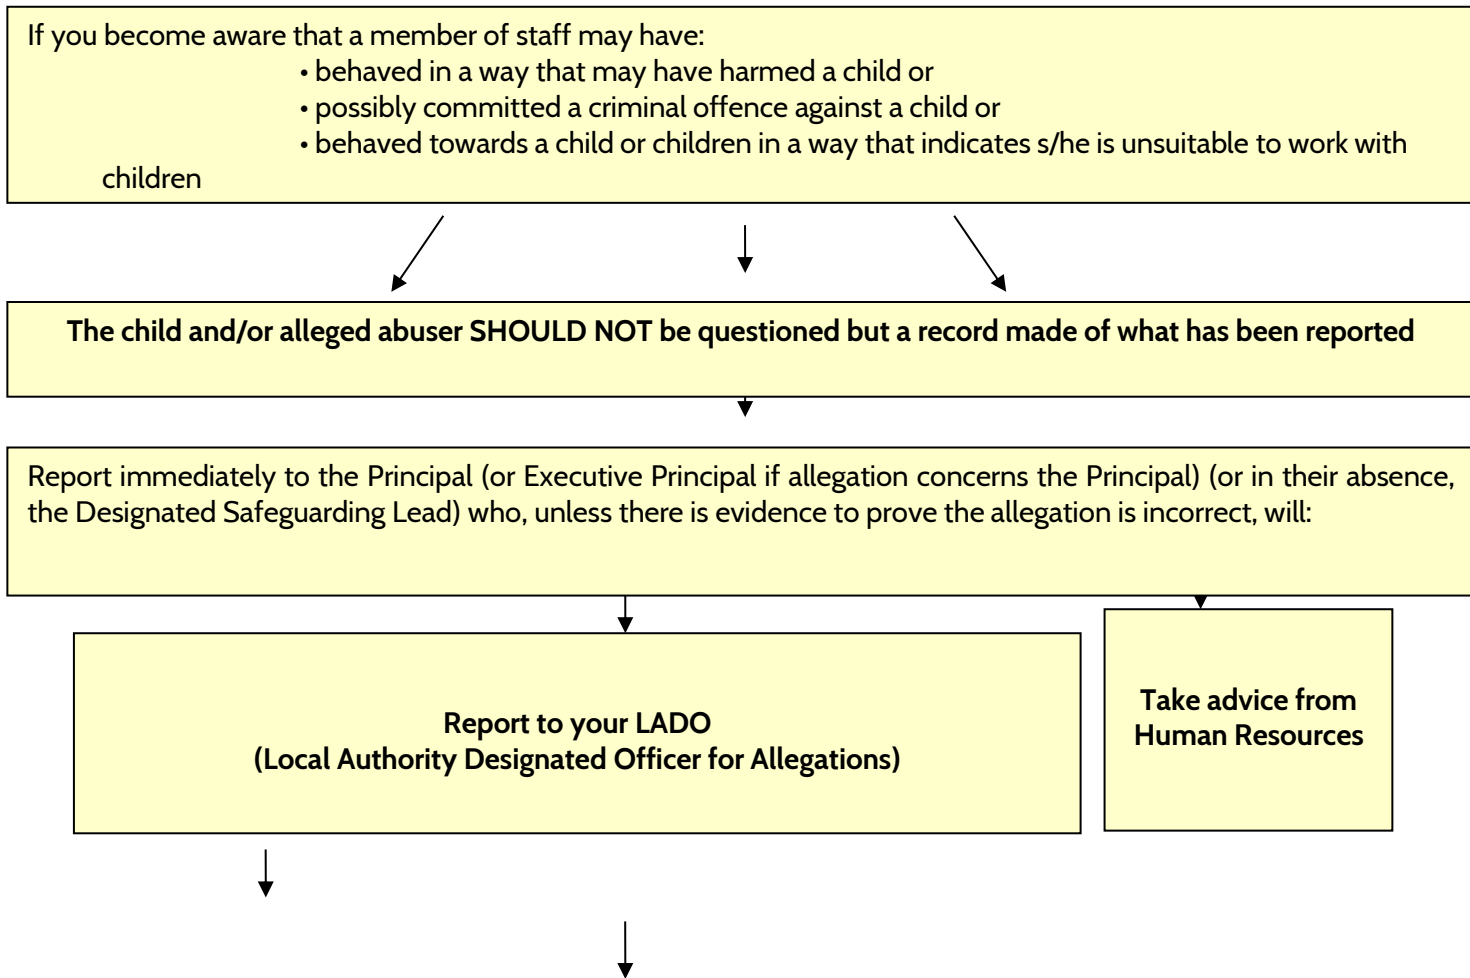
If you become aware that a member of staff may have:

• behaved in a way that may have harmed a child or
• possibly committed a criminal offence against a child or
• behaved towards a child or children in a way that indicates s/he is unsuitable to work with children

The child and/or alleged abuser SHOULD NOT be questioned but a record made of what has been reported

Report immediately to the Principal (or Executive Principal if allegation concerns the Principal) (or in their absence, the Designated Safeguarding Lead) who, unless there is evidence to prove the allegation is incorrect, will:

Report to your LADO
(Local Authority Designated Officer for Allegations)

Take advice from Human Resources